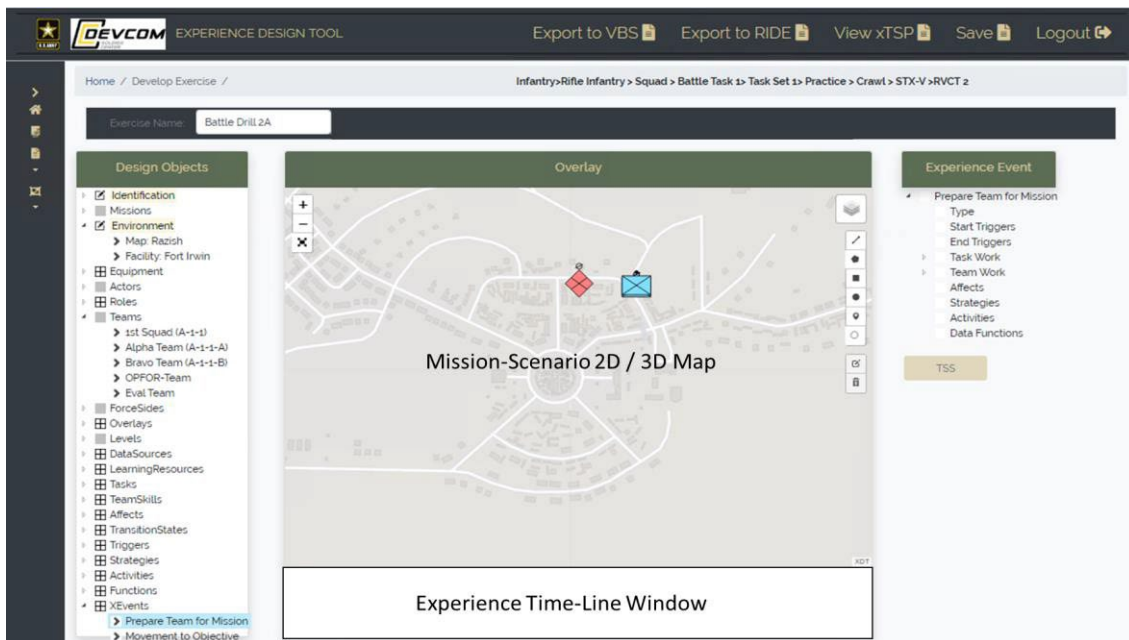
DEVCOM EXPERIENCE DESIGN TOOL

Export to VBS Export to RIDE View xTSP Save Logout

Home / Develop Exercise /

Infantry>Rifle Infantry > Squad > Battle Task 1> Task Set 1> Practice > Crawl > STX-V >RVCT 2

Exercise Name: Battle Drill 2A

Design Objects

Identification
Missions
Environment
> Map: Razish
> Facility: Fort Irwin
Equipment
Actors
Roles
Teams
> 1st Squad (A-1-1)
> Alpha Team (A-1-1-A)
> Bravo Team (A-1-1-B)
> OPFOR-Team
> Eval Team
ForceSides
Overlays
Levels
DataSources
LearningResources
Tasks
TeamSkills
Affects
TransitionStates
Triggers
Strategies
Activities
Functions
XEvents
> Prepare Team for Mission
> Movement to Objective

Overlay

+
−

Mission-Scenario 2D / 3D Map

Experience Time-Line Window

Experience Event

Prepare Team for Mission
Type
Start Triggers
End Triggers
Task Work
Team Work
Affects
Strategies
Activities
Data Functions

TSS